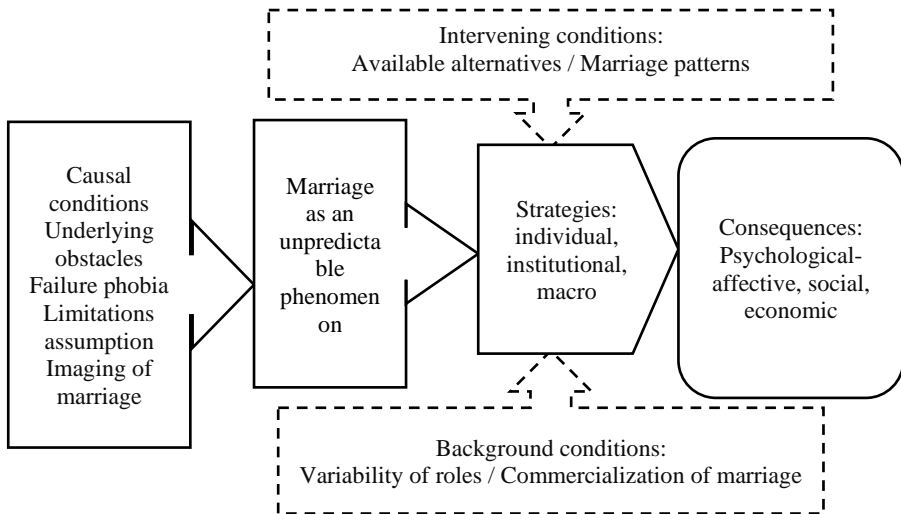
Intervening conditions:
Available alternatives / Marriage patterns

Causal conditions
Underlying obstacles
Failure phobia
Limitations assumption
Imaging of marriage

Marriage as an unpredictable phenomenon

Strategies: individual, institutional, macro

Consequences: Psychological-affective, social, economic

Background conditions:
Variability of roles / Commercialization of marriage